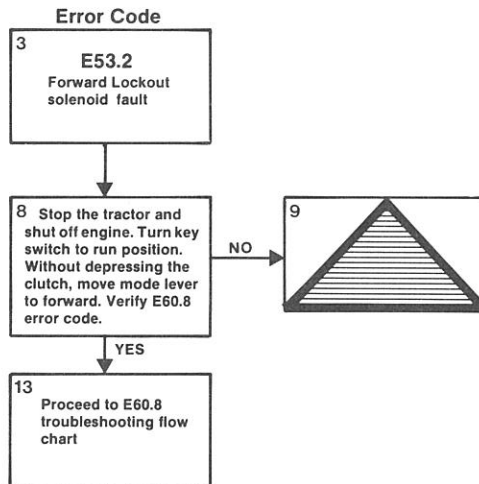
Error Code

3
E53.2
Forward Lockout solenoid fault

8 Stop the tractor and shut off engine. Turn key switch to run position. Without depressing the clutch, move mode lever to forward. Verify E60.8 error code.

NO

9

YES

13
Proceed to E60.8 troubleshooting flow chart